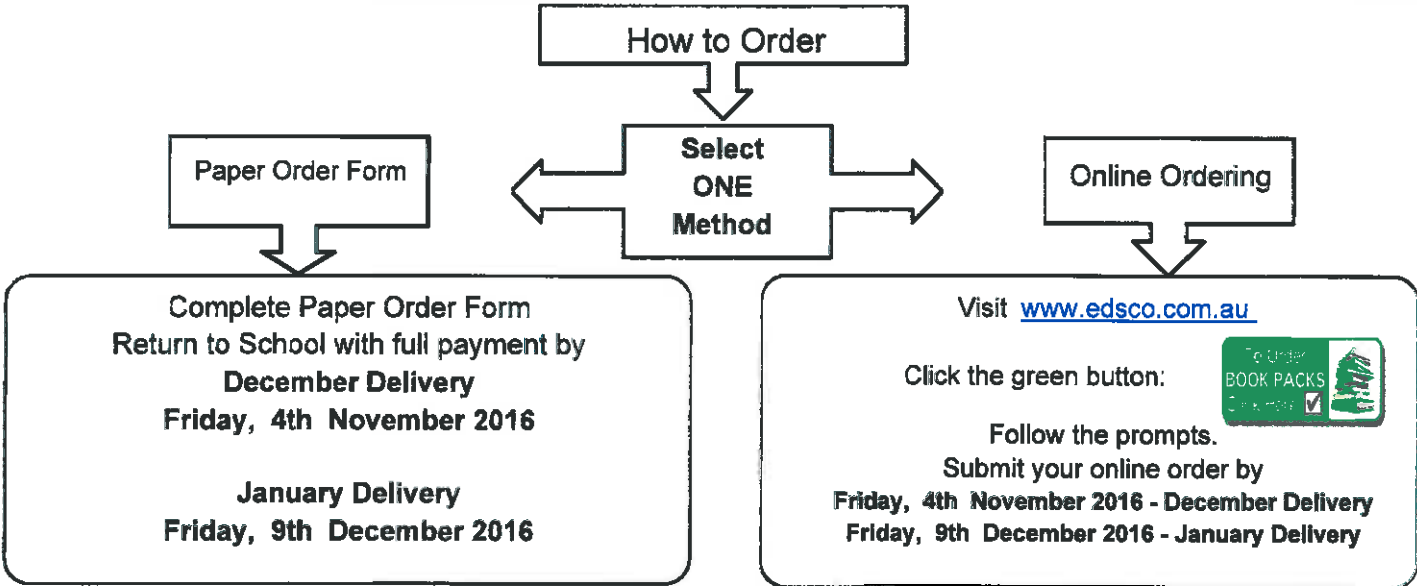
How to Order

Select ONE Method

Paper Order Form

Online Ordering

Complete Paper Order Form
Return to School with full payment by
**December Delivery**
**Friday, 4th November 2016**

**January Delivery**
**Friday, 9th December 2016**

Visit www.edsco.com.au

Click the green button:

To Order
BOOK PACKS
Click Here ☑

Follow the prompts.
Submit your online order by
**Friday, 4th November 2016 - December Delivery**
**Friday, 9th December 2016 - January Delivery**